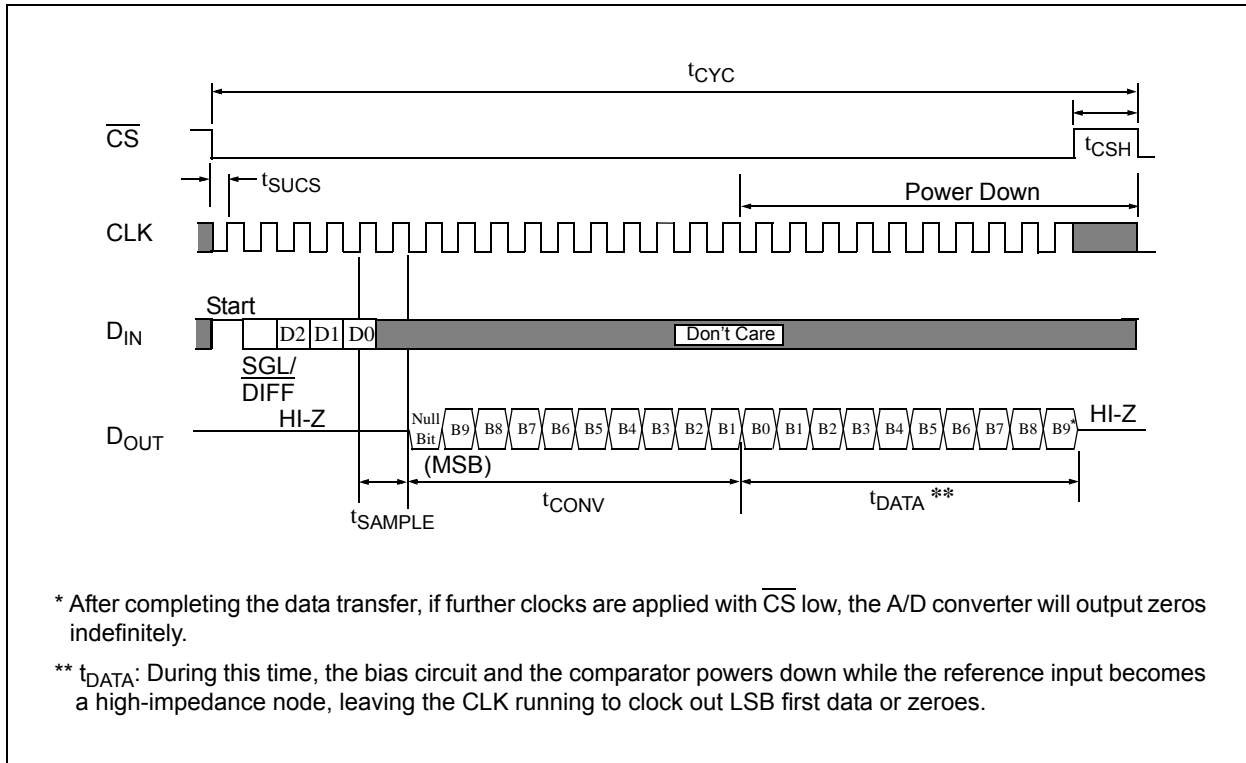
$t_{CYC}$

$\overline{CS}$

$t_{CSH}$

$t_{SUCS}$

Power Down

CLK

Start

$D_{IN}$

D2 D1 D0

Don't Care

SGL/ DIFF

HI-Z

$D_{OUT}$

Null Bit B9 B8 B7 B6 B5 B4 B3 B2 B1 B0 B1 B2 B3 B4 B5 B6 B7 B8 B9*

HI-Z

(MSB)

$t_{SAMPLE}$

$t_{CONV}$

$t_{DATA}$ **

* After completing the data transfer, if further clocks are applied with $\overline{CS}$ low, the A/D converter will output zeros indefinitely.

** $t_{DATA}$: During this time, the bias circuit and the comparator powers down while the reference input becomes a high-impedance node, leaving the CLK running to clock out LSB first data or zeroes.